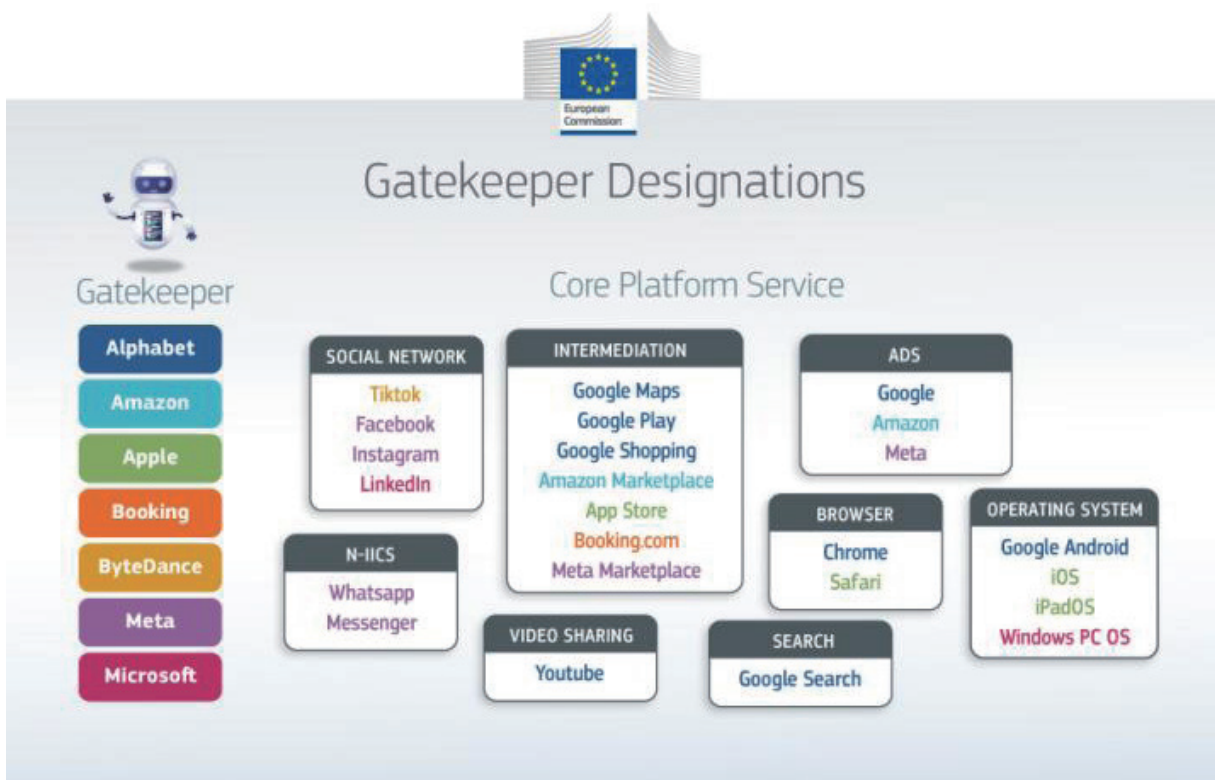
European Commission

Gatekeeper Designations

Gatekeeper

Alphabet
Amazon
Apple
Booking
ByteDance
Meta
Microsoft

Core Platform Service

SOCIAL NETWORK
Tiktok
Facebook
Instagram
LinkedIn

INTERMEDIATION
Google Maps
Google Play
Google Shopping
Amazon Marketplace
App Store
Booking.com
Meta Marketplace

ADS
Google
Amazon
Meta

N-IICS
Whatsapp
Messenger

BROWSER
Chrome
Safari

OPERATING SYSTEM
Google Android
iOS
iPadOS
Windows PC OS

VIDEO SHARING
Youtube

SEARCH
Google Search